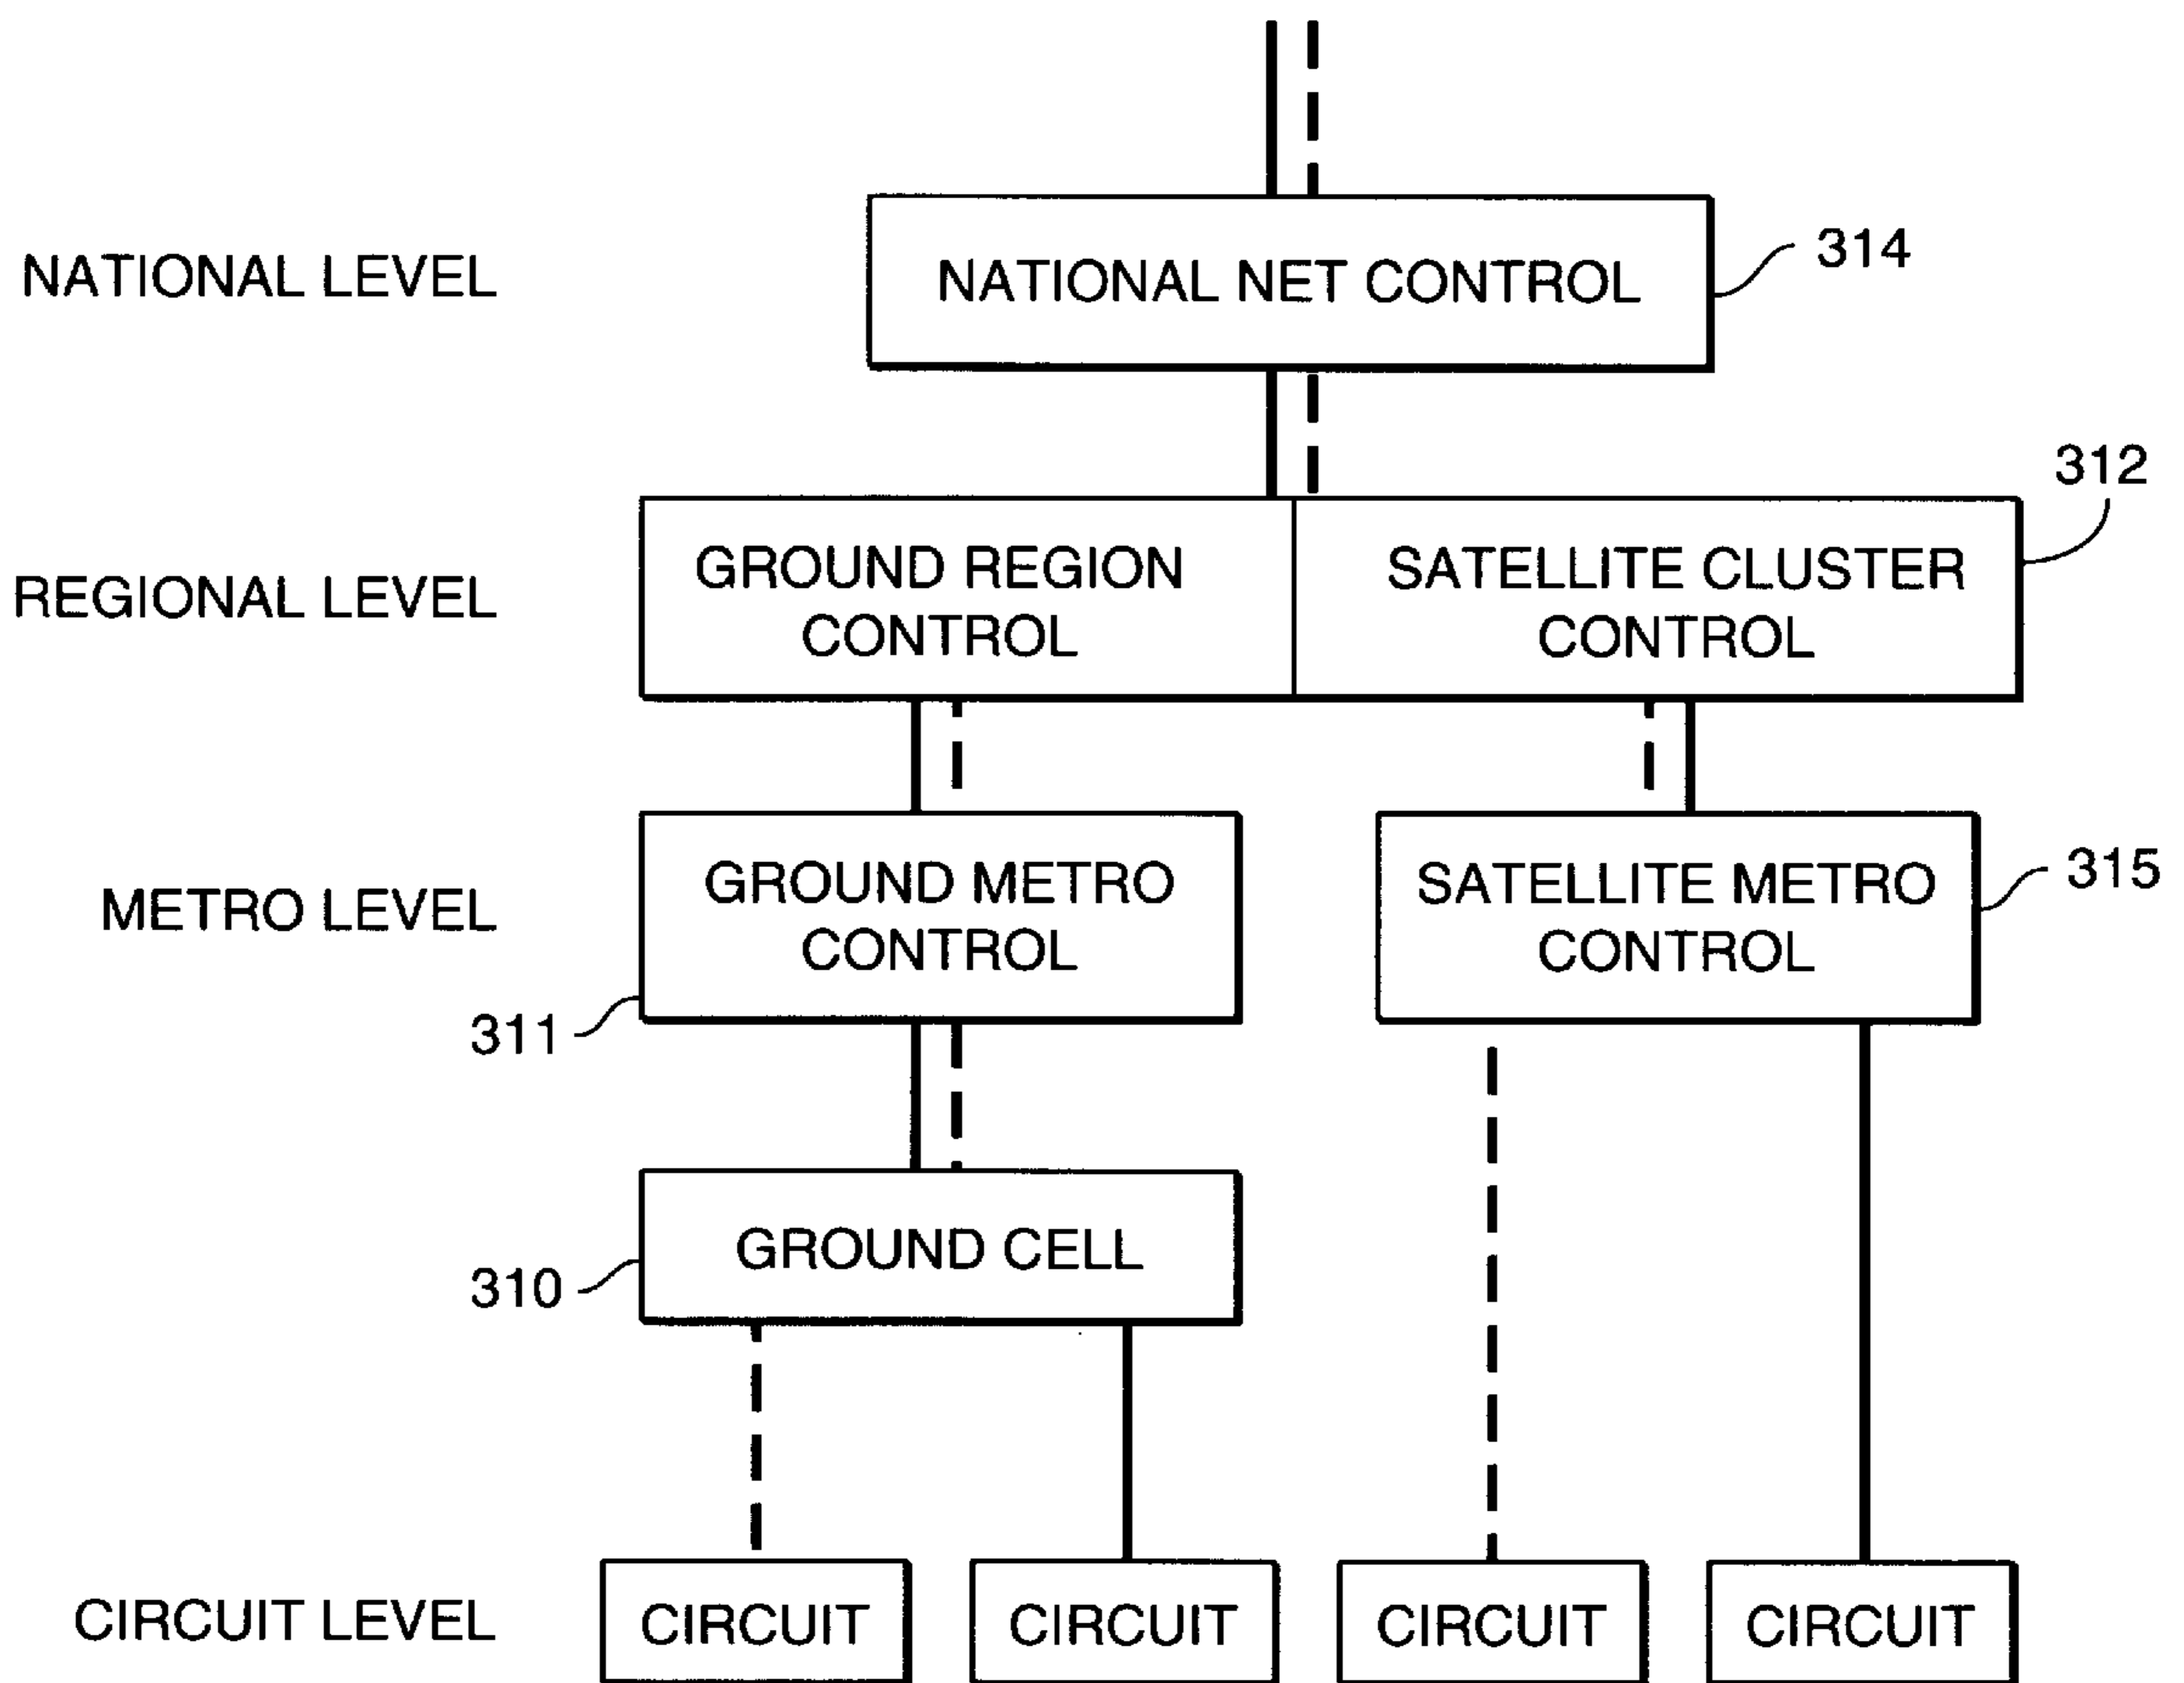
NATIONAL LEVEL

NATIONAL NET CONTROL

314

REGIONAL LEVEL

GROUND REGION CONTROL

SATELLITE CLUSTER CONTROL

312

METRO LEVEL

GROUND METRO CONTROL

SATELLITE METRO CONTROL

315

311

GROUND CELL

310

CIRCUIT LEVEL

CIRCUIT

CIRCUIT

CIRCUIT

CIRCUIT